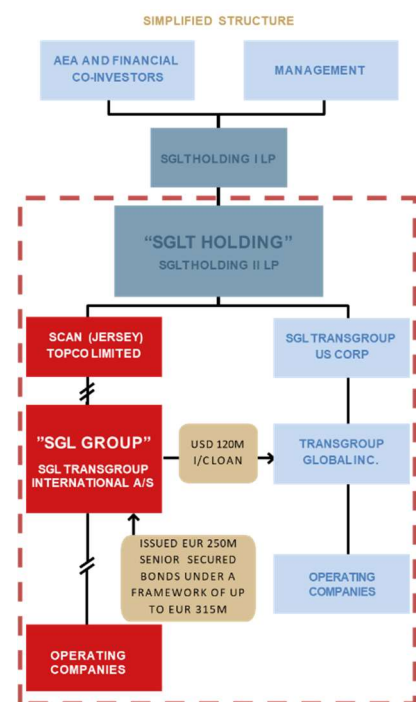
SIMPLIFIED STRUCTURE

AEA AND FINANCIAL CO-INVESTORS

MANAGEMENT

SGLTHOLDING I LP

"SGLT HOLDING"
SGLTHOLDING II LP

SCAN (JERSEY) TOPCO LIMITED

SGL TRANSGROUP US CORP

"SGL GROUP"
SGL TRANSGROUP INTERNATIONAL A/S

USD 120M I/C LOAN

TRANSGROUP GLOBAL INC.

ISSUED EUR 250M SENIOR SECURED BONDS UNDER A FRAMEWORK OF UP TO EUR 315M

OPERATING COMPANIES

OPERATING COMPANIES